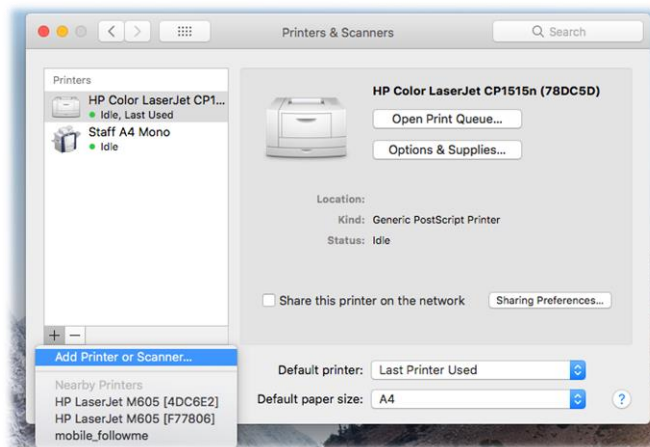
Printers & Scanners

Search

Printers

HP Color LaserJet CP1...
Idle, Last Used

Staff A4 Mono
Idle

HP Color LaserJet CP1515n (78DC5D)

Open Print Queue...

Options & Supplies...

Location:
Kind: Generic PostScript Printer
Status: Idle

Share this printer on the network

Sharing Preferences...

+ −

Add Printer or Scanner...

Nearby Printers
HP LaserJet M605 [4DC6E2]
HP LaserJet M605 [F77806]
mobile_followme

Default printer: Last Printer Used

Default paper size: A4

?